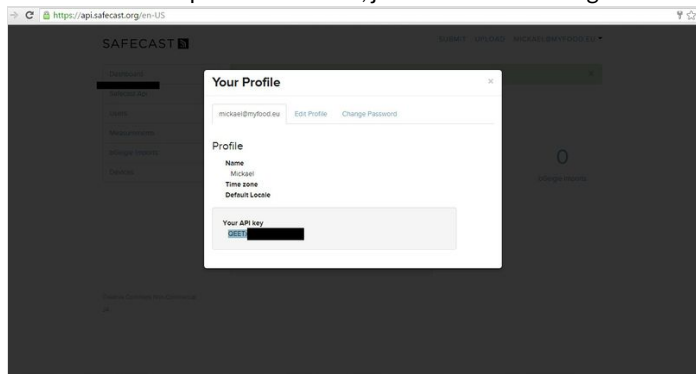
https://api.safecast.org/en-US

SAFECAST

SUBMIT UPLOAD MICKAEL@MYFOOD.EU

Your Profile

×

mickael@myfood.eu Edit Profile Change Password

Profile

Name
Mickael
Time zone
Default Locale

Your API key
GEET

0
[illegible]